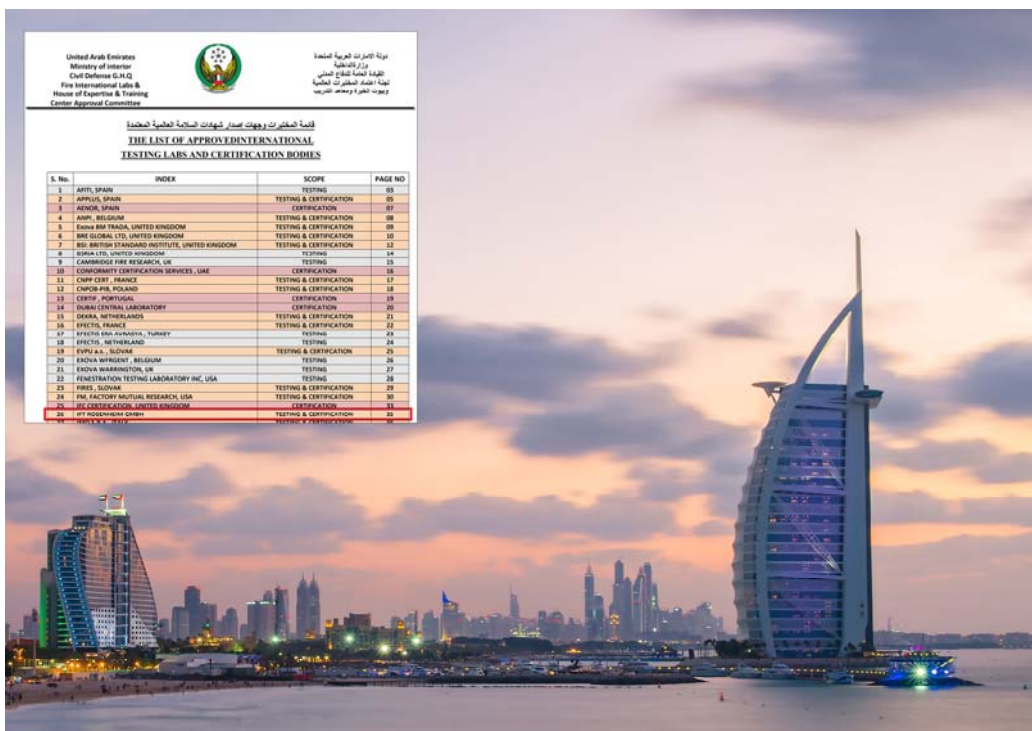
United Arab Emirates
Ministry of Interior
Civil Defense G.H.Q
Fire International Labs &
House of Expertise & Training
Center Approval Committee

دولة الامارات العربية المتحدة
وزارة الداخلية
القيادة العامة للدفاع المدني
لجنة اعتماد المختبرات العالمية
وبيوت الخبرة ومعاهد التدريب

قائمة المختبرات وجهات اصدار شهادات السلامة العالمية المعتمدة

THE LIST OF APPROVEDINTERNATIONAL TESTING LABS AND CERTIFICATION BODIES

| S. No. | INDEX | SCOPE | PAGE NO |
|---|---|---|---|
| 1 | AFITI, SPAIN | TESTING | 03 |
| 2 | APPLUS, SPAIN | TESTING & CERTIFICATION | 05 |
| 3 | AENOR, SPAIN | CERTIFICATION | 07 |
| 4 | ANPI, BELGIUM | TESTING & CERTIFICATION | 08 |
| 5 | Exova BM TRADA, UNITED KINGDOM | TESTING & CERTIFICATION | 09 |
| 6 | BRE GLOBAL LTD, UNITED KINGDOM | TESTING & CERTIFICATION | 10 |
| 7 | BSI: BRITISH STANDARD INSTITUTE, UNITED KINGDOM | TESTING & CERTIFICATION | 12 |
| 8 | BSRIA LTD, UNITED KINGDOM | TESTING | 14 |
| 9 | CAMBRIDGE FIRE RESEARCH, UK | TESTING | 15 |
| 10 | CONFORMITY CERTIFICATION SERVICES , UAE | CERTIFICATION | 16 |
| 11 | CNPP CERT , FRANCE | TESTING & CERTIFICATION | 17 |
| 12 | CNPOB-PIB, POLAND | TESTING & CERTIFICATION | 18 |
| 13 | CERTIF , PORTUGAL | CERTIFICATION | 19 |
| 14 | DUBAI CENTRAL LABORATORY | CERTIFICATION | 20 |
| 15 | DEKRA, NETHERLANDS | TESTING & CERTIFICATION | 21 |
| 16 | EFECTIS, FRANCE | TESTING & CERTIFICATION | 22 |
| 17 | EFECTIS ERA AVRASYA , TURKEY | TESTING | 23 |
| 18 | EFECTIS , NETHERLAND | TESTING | 24 |
| 19 | EVPU a.s. , SLOVAK | TESTING & CERTIFICATION | 25 |
| 20 | EXOVA WFRGENT , BELGIUM | TESTING | 26 |
| 21 | EXOVA WARRINGTON, UK | TESTING | 27 |
| 22 | FENESTRATION TESTING LABORATORY INC, USA | TESTING | 28 |
| 23 | FIRES , SLOVAK | TESTING & CERTIFICATION | 29 |
| 24 | FM, FACTORY MUTUAL RESEARCH, USA | TESTING & CERTIFICATION | 30 |
| 25 | IFC CERTIFICATION, UNITED KINGDOM | CERTIFICATION | 33 |
| 26 | IFT ROSENHEIM GMBH | TESTING & CERTIFICATION | 30 |
| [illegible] | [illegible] | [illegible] | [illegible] |